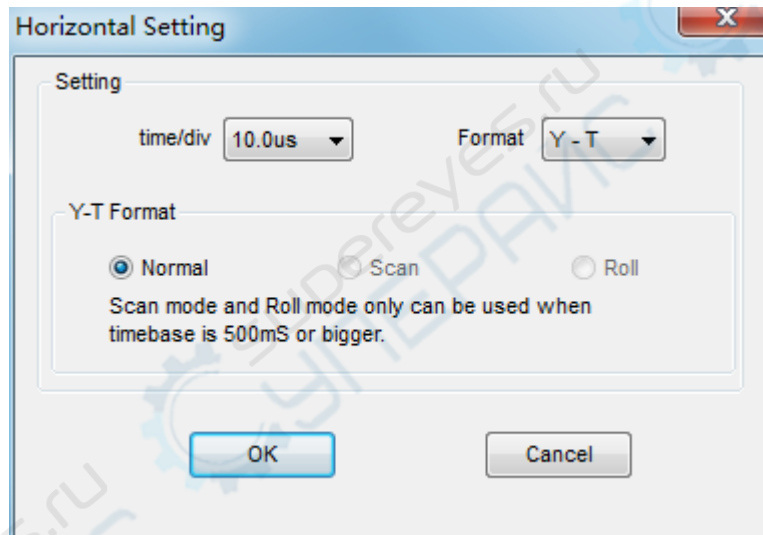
Horizontal Setting

Setting

time/div 10.0us

Format Y - T

Y-T Format

Normal

Scan

Roll

Scan mode and Roll mode only can be used when timebase is 500mS or bigger.

OK

Cancel

superyes.ru

УПЕРАЙС